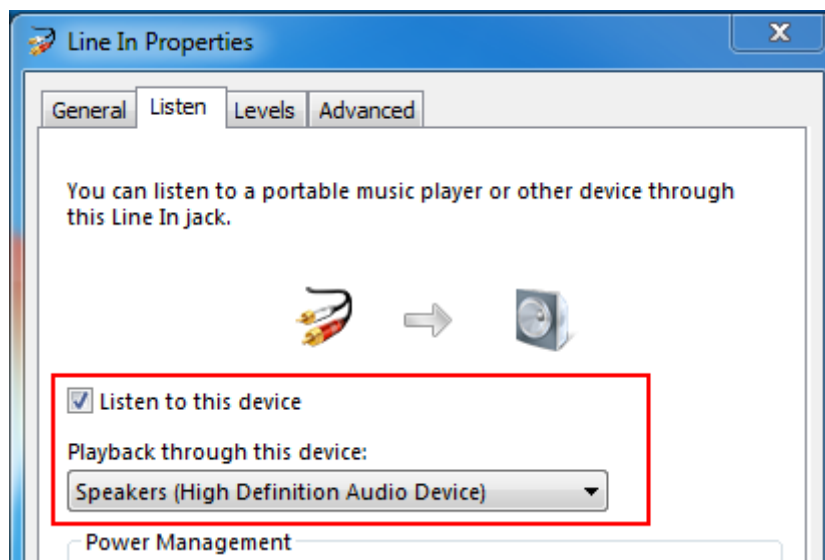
Line In Properties

General Listen Levels Advanced

You can listen to a portable music player or other device through this Line In jack.

Listen to this device

Playback through this device:

Speakers (High Definition Audio Device)

Power Management